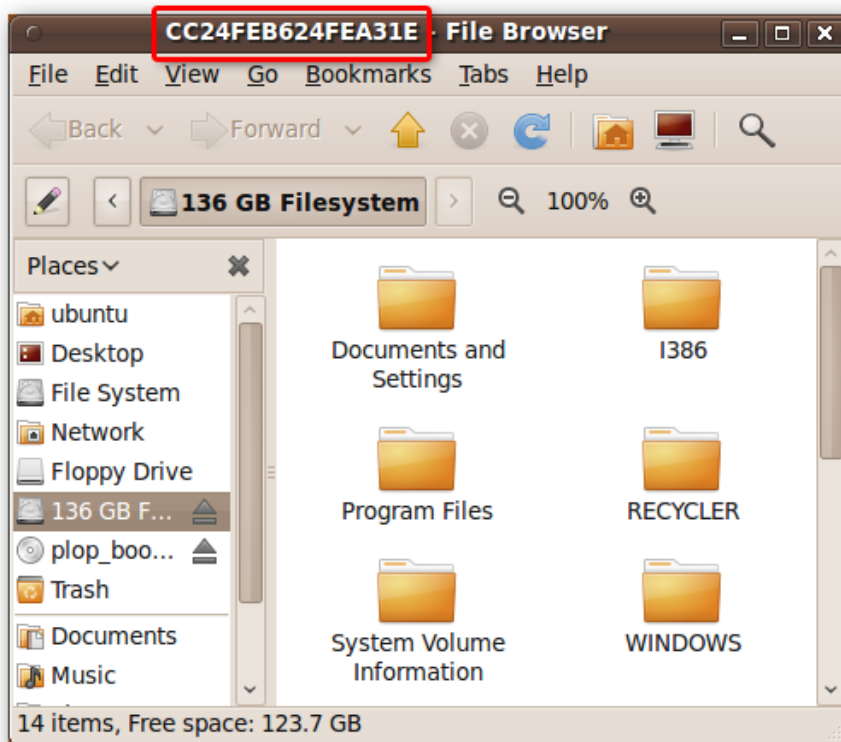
CC24FEB624FEA31E - File Browser

File Edit View Go Bookmarks Tabs Help

Back Forward

136 GB Filesystem 100%

Places

ubuntu
Desktop
File System
Network
Floppy Drive
136 GB F...
plop_boo...
Trash
Documents
Music

Documents and Settings
I386
Program Files
RECYCLER
System Volume Information
WINDOWS

14 items, Free space: 123.7 GB